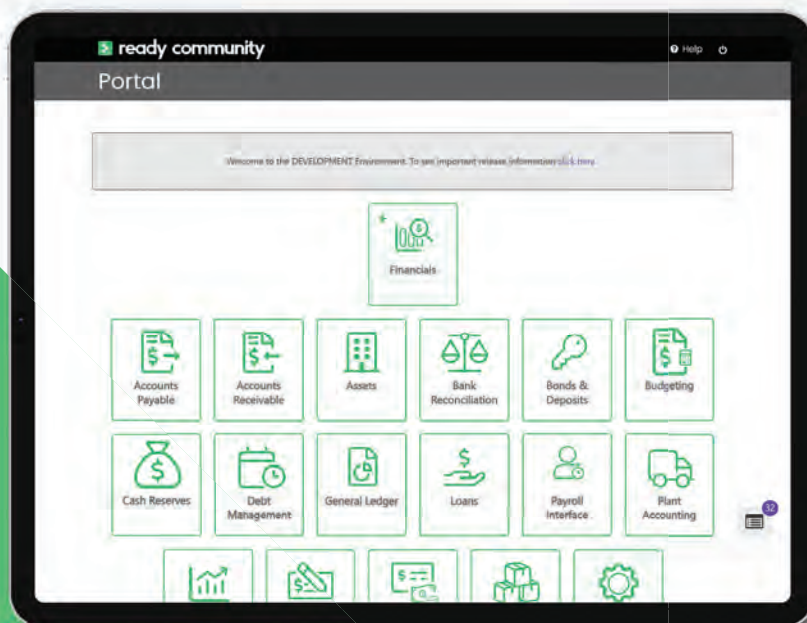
ready community

Help

Portal

Welcome to the DEVELOPMENT Environment. To see important release information click here

Financials

Accounts Payable

Accounts Receivable

Assets

Bank Reconciliation

Bonds & Deposits

Budgeting

Cash Reserves

Debt Management

General Ledger

Loans

Payroll Interface

Plant Accounting

32